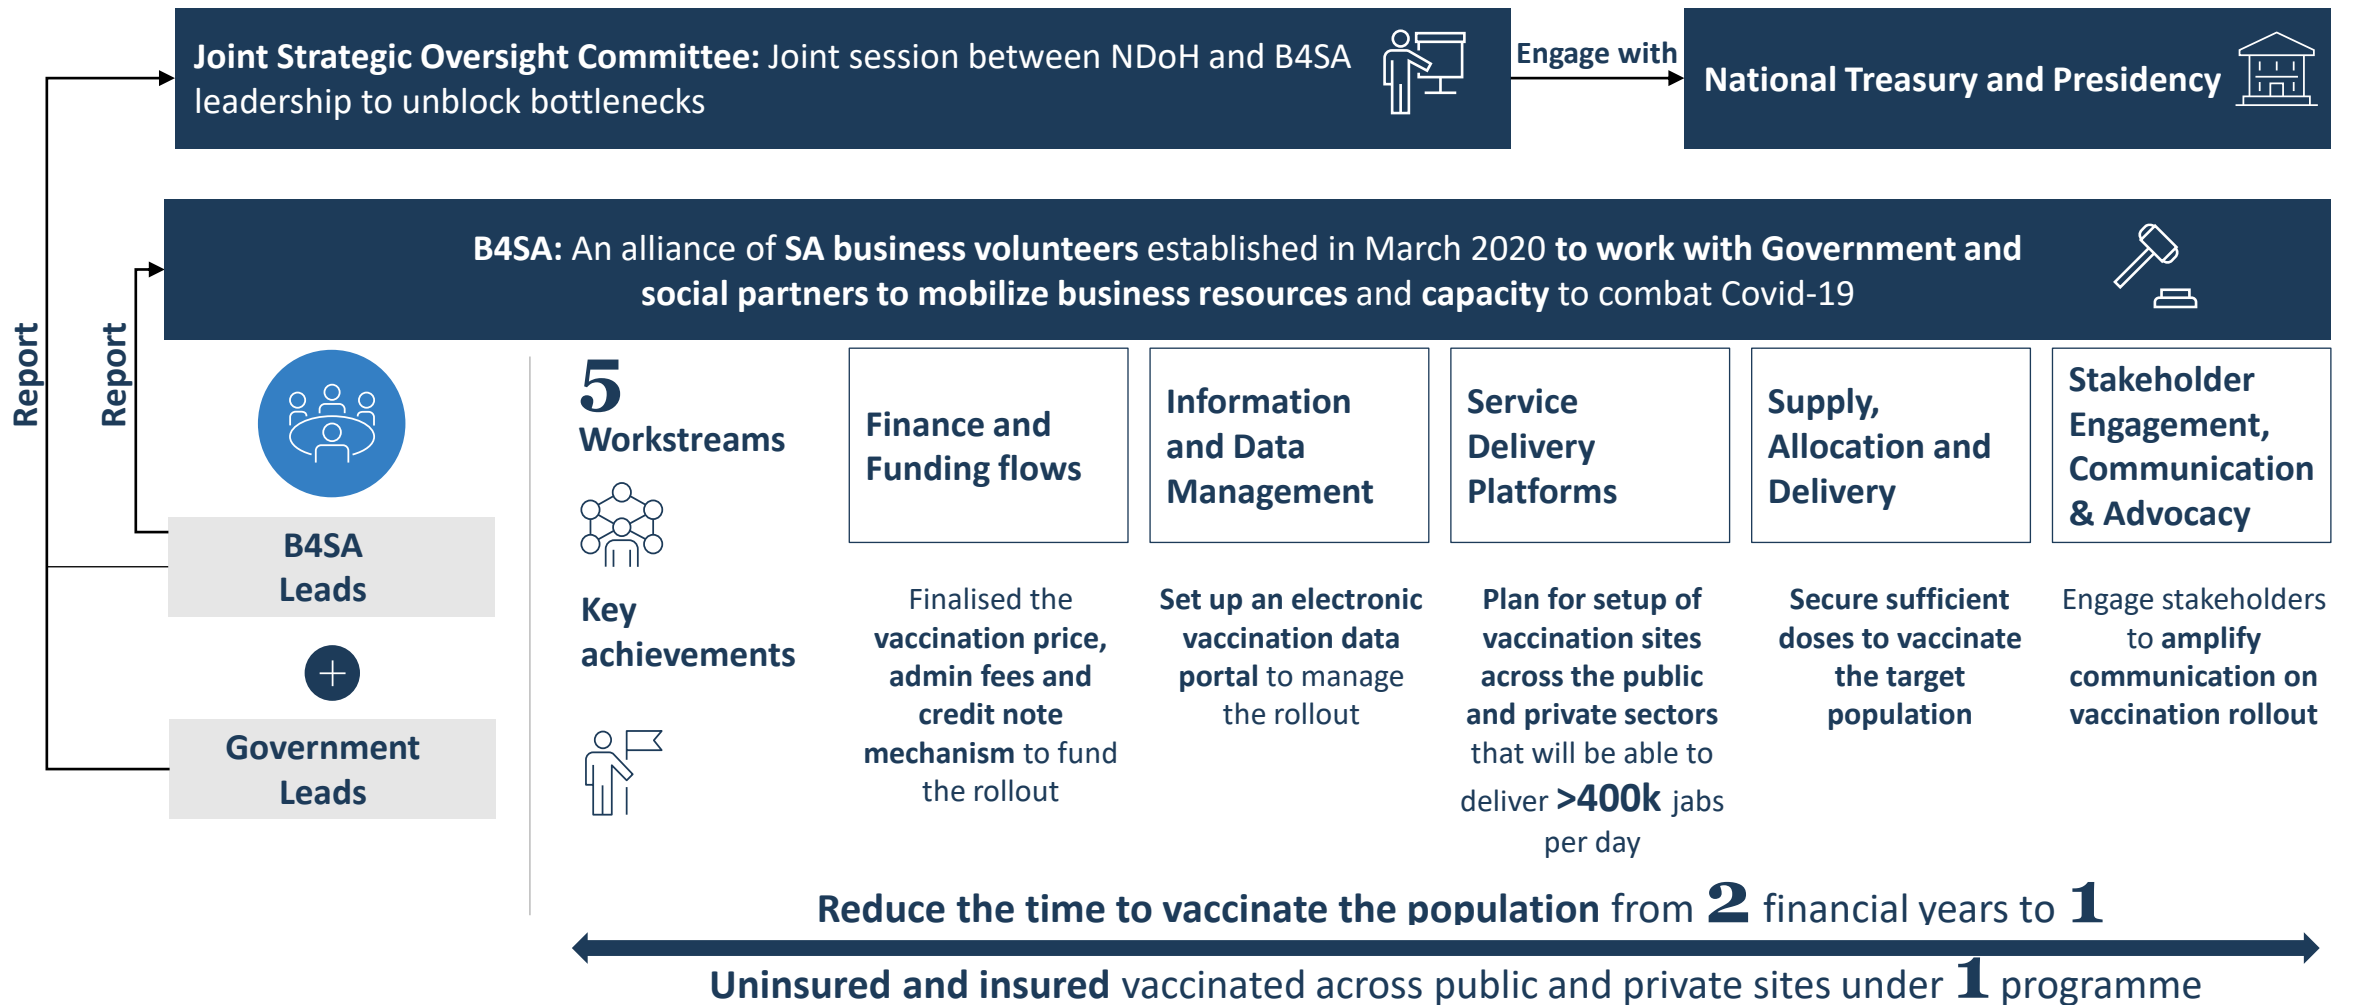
Joint Strategic Oversight Committee: Joint session between NDoH and B4SA leadership to unblock bottlenecks

Engage with

National Treasury and Presidency

B4SA: An alliance of SA business volunteers established in March 2020 to work with Government and social partners to mobilize business resources and capacity to combat Covid-19

Report

Report

B4SA Leads

+

Government Leads

5 Workstreams

Key achievements

| Finance and Funding flows | Information and Data Management | Service Delivery Platforms | Supply, Allocation and Delivery | Stakeholder Engagement, Communication & Advocacy |
|---|---|---|---|---|
| Finalised the vaccination price, admin fees and credit note mechanism to fund the rollout | Set up an electronic vaccination data portal to manage the rollout | Plan for setup of vaccination sites across the public and private sectors that will be able to deliver >400k jabs per day | Secure sufficient doses to vaccinate the target population | Engage stakeholders to amplify communication on vaccination rollout |

Reduce the time to vaccinate the population from 2 financial years to 1

Uninsured and insured vaccinated across public and private sites under 1 programme